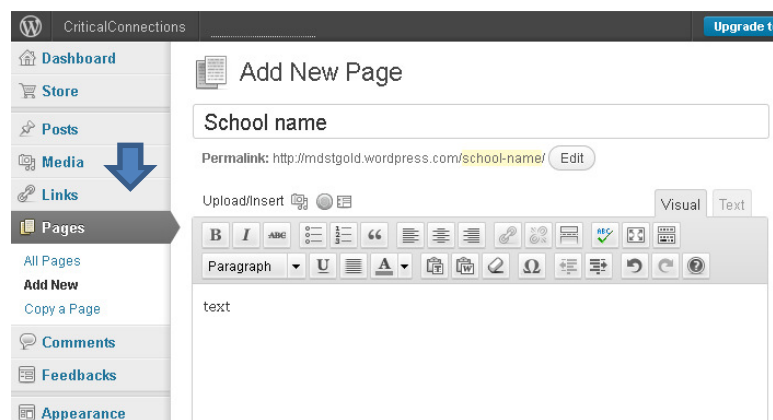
CriticalConnections

Upgrade t

Dashboard
Store
Posts
Media
Links
Pages
All Pages
Add New
Copy a Page
Comments
Feedbacks
Appearance

Add New Page

School name

Permalink: http://mdstgold.wordpress.com/school-name/ Edit

Upload/Insert

Visual Text

B I ABC “ 

Paragraph U A Ω

text